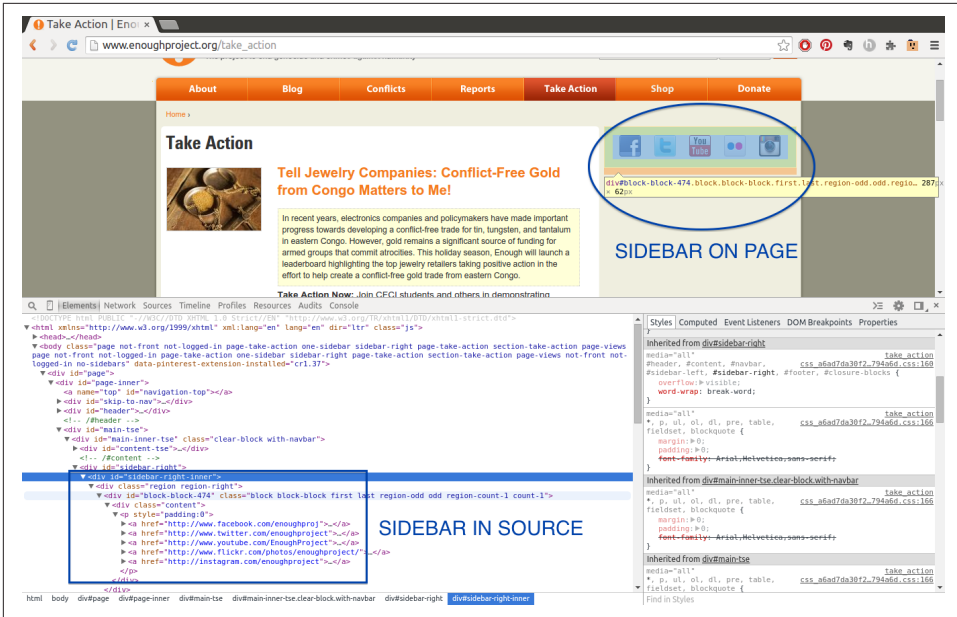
Take Action | Enou

www.enoughproject.org/take_action

About | Blog | Conflicts | Reports | Take Action | Shop | Donate

Home »

Take Action

Tell Jewelry Companies: Conflict-Free Gold from Congo Matters to Me!

In recent years, electronics companies and policymakers have made important progress towards developing a conflict-free trade for tin, tungsten, and tantalum in eastern Congo. However, gold remains a significant source of funding for armed groups that commit atrocities. This holiday season, Enough will launch a leaderboard highlighting the top jewelry retailers taking positive action in the effort to help create a conflict-free gold trade from eastern Congo.

Take Action Now: Join CECI students and others in demonstrating

div#block-block-474.block.block-block.first.last.region-odd.odd.regio... 287px × 62px

SIDEBAR ON PAGE

Elements Network Sources Timeline Profiles Resources Audits Console

<!DOCTYPE html PUBLIC "-//W3C//DTD XHTML 1.0 Strict//EN" "http://www.w3.org/TR/xhtml1/DTD/xhtml1-strict.dtd">
<html xmlns="http://www.w3.org/1999/xhtml" xml:lang="en" lang="en" dir="ltr" class="js">
<head>…</head>
<body class="page not-front not-logged-in page-take-action one-sidebar sidebar-right page-take-action section-take-action page-views page not-front not-logged-in page-take-action one-sidebar sidebar-right page-take-action section-take-action page-views not-front not-logged-in no-sidebars" data-pinterest-extension-installed="cr1.37">
<div id="page">
<div id="page-inner">
<a name="top" id="navigation-top"></a>
<div id="skip-to-nav">…</div>
<div id="header">…</div>
<!-- /#header -->
<div id="main-tse">
<div id="main-inner-tse" class="clear-block with-navbar">
<div id="content-tse">…</div>
<!-- /#content -->
<div id="sidebar-right">
<div id="sidebar-right-inner">
<div class="region region-right">
<div id="block-block-474" class="block block-block first last region-odd odd region-count-1 count-1">
<div class="content">
<p style="padding:0">
<a href="http://www.facebook.com/enoughproj">…</a>
<a href="http://www.twitter.com/enoughproject">…</a>
<a href="http://www.youtube.com/EnoughProject">…</a>
<a href="http://www.flickr.com/photos/enoughproject/">…</a>
<a href="http://instagram.com/enoughproject">…</a>
</p>
</div>
</div>

SIDEBAR IN SOURCE

html body div#page div#page-inner div#main-tse div#main-inner-tse.clear-block.with-navbar div#sidebar-right div#sidebar-right-inner

Styles Computed Event Listeners DOM Breakpoints Properties

Inherited from div#sidebar-right
media="all" take_action
#header, #content, #navbar, css_a6ad7da30f2…794a6d.css:160
#sidebar-left, #sidebar-right, #footer, #closure-blocks {
overflow: visible;
word-wrap: break-word;
}
media="all" take_action
*, p, ol, dl, pre, table, css_a6ad7da30f2…794a6d.css:166
fieldset, blockquote {
margin: 0;
padding: 0;
font-family: Arial,Helvetica,sans-serif;
}
Inherited from div#main-inner-tse.clear-block.with-navbar
media="all" take_action
*, p, ol, dl, pre, table, css_a6ad7da30f2…794a6d.css:166
fieldset, blockquote {
margin: 0;
padding: 0;
font-family: Arial,Helvetica,sans-serif;
}
Inherited from div#main-tse
media="all" take_action
*, p, ol, dl, pre, table, css_a6ad7da30f2…794a6d.css:166
fieldset, blockquote {
Find in Styles